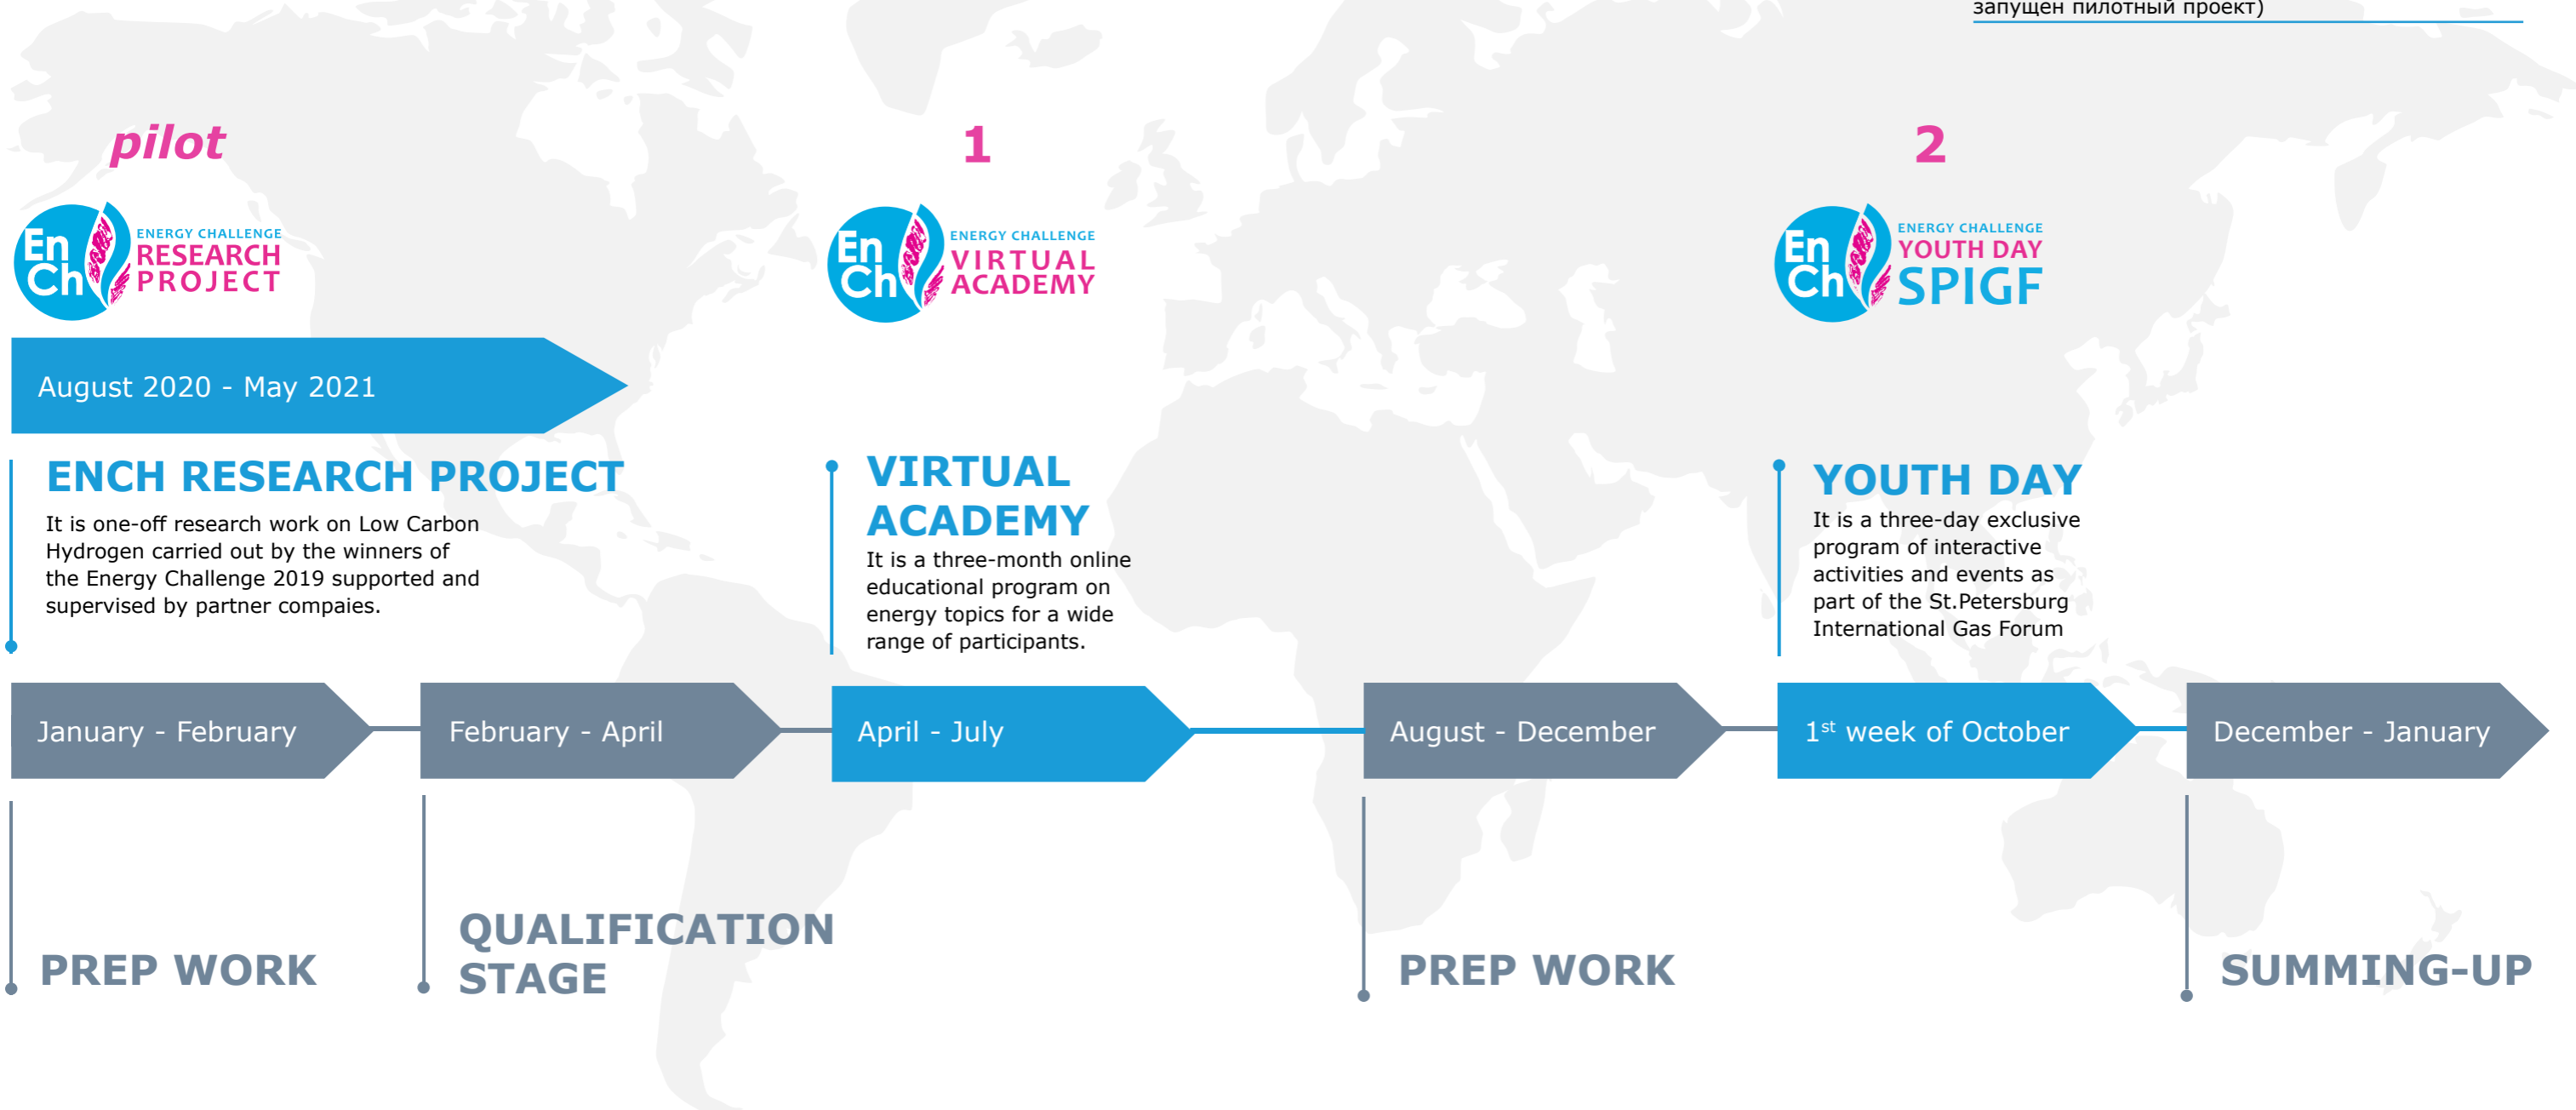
запущен пилотный проект)

pilot

En Ch ENERGY CHALLENGE RESEARCH PROJECT

1

En Ch ENERGY CHALLENGE VIRTUAL ACADEMY

2

En Ch ENERGY CHALLENGE YOUTH DAY SPIGF

August 2020 - May 2021

ENCH RESEARCH PROJECT

It is one-off research work on Low Carbon Hydrogen carried out by the winners of the Energy Challenge 2019 supported and supervised by partner compaies.

VIRTUAL ACADEMY

It is a three-month online educational program on energy topics for a wide range of participants.

YOUTH DAY

It is a three-day exclusive program of interactive activities and events as part of the St.Petersburg International Gas Forum

January - February

February - April

April - July

August - December

$1^{st}$ week of October

December - January

PREP WORK

QUALIFICATION STAGE

PREP WORK

SUMMING-UP